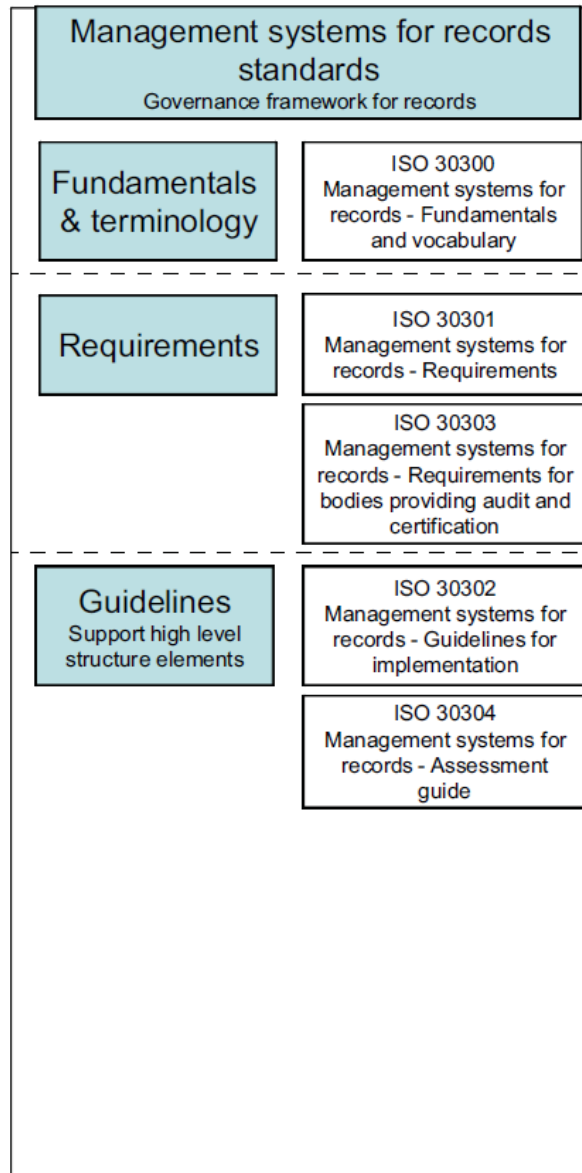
Management systems for records standards
Governance framework for records

Fundamentals & terminology

ISO 30300
Management systems for records - Fundamentals and vocabulary

Requirements

ISO 30301
Management systems for records - Requirements

ISO 30303
Management systems for records - Requirements for bodies providing audit and certification

Guidelines
Support high level structure elements

ISO 30302
Management systems for records - Guidelines for implementation

ISO 30304
Management systems for records - Assessment guide